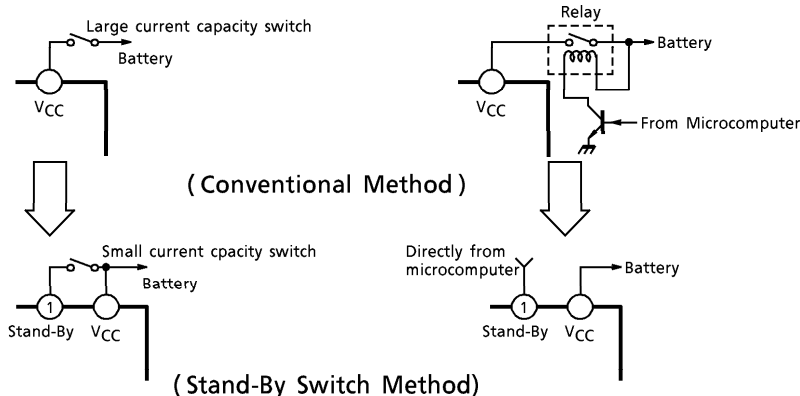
Large current capacity switch

Battery

$V_{CC}$

Relay

Battery

$V_{CC}$

From Microcomputer

( Conventional Method )

Small current cpacity switch

Battery

1

Stand-By

$V_{CC}$

Directly from microcomputer

Battery

1

Stand-By

$V_{CC}$

( Stand-By Switch Method)